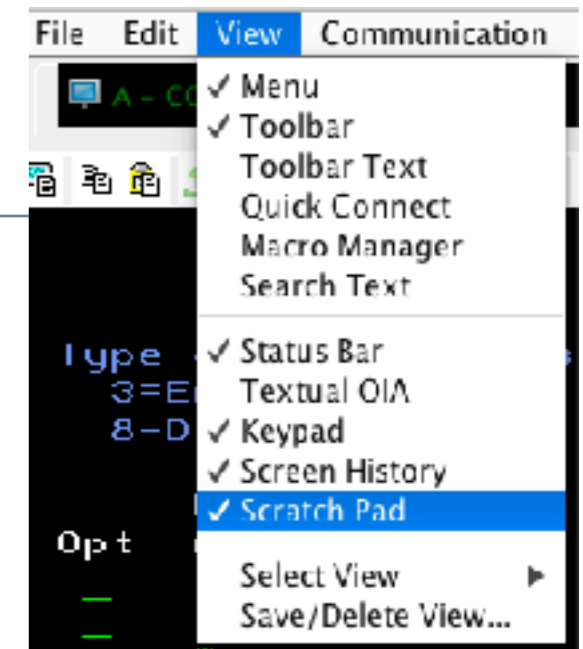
File Edit View Communication

A - CO

✓ Menu
✓ Toolbar
Toolbar Text
Quick Connect
Macro Manager
Search Text

✓ Status Bar
Textual OIA
✓ Keypad
✓ Screen History
✓ Scratch Pad

Select View
Save/Delete View...

Type
3=E
8=D

Opt